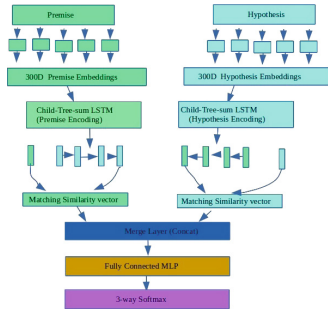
Premise

Hypothesis

300D Premise Embeddings

300D Hypothesis Embeddings

Child-Tree-sum LSTM (Premise Encoding)

Child-Tree-sum LSTM (Hypothesis Encoding)

Matching Similarity vector

Matching Similarity vector

Merge Layer (Concat)

Fully Connected MLP

3-way Softmax